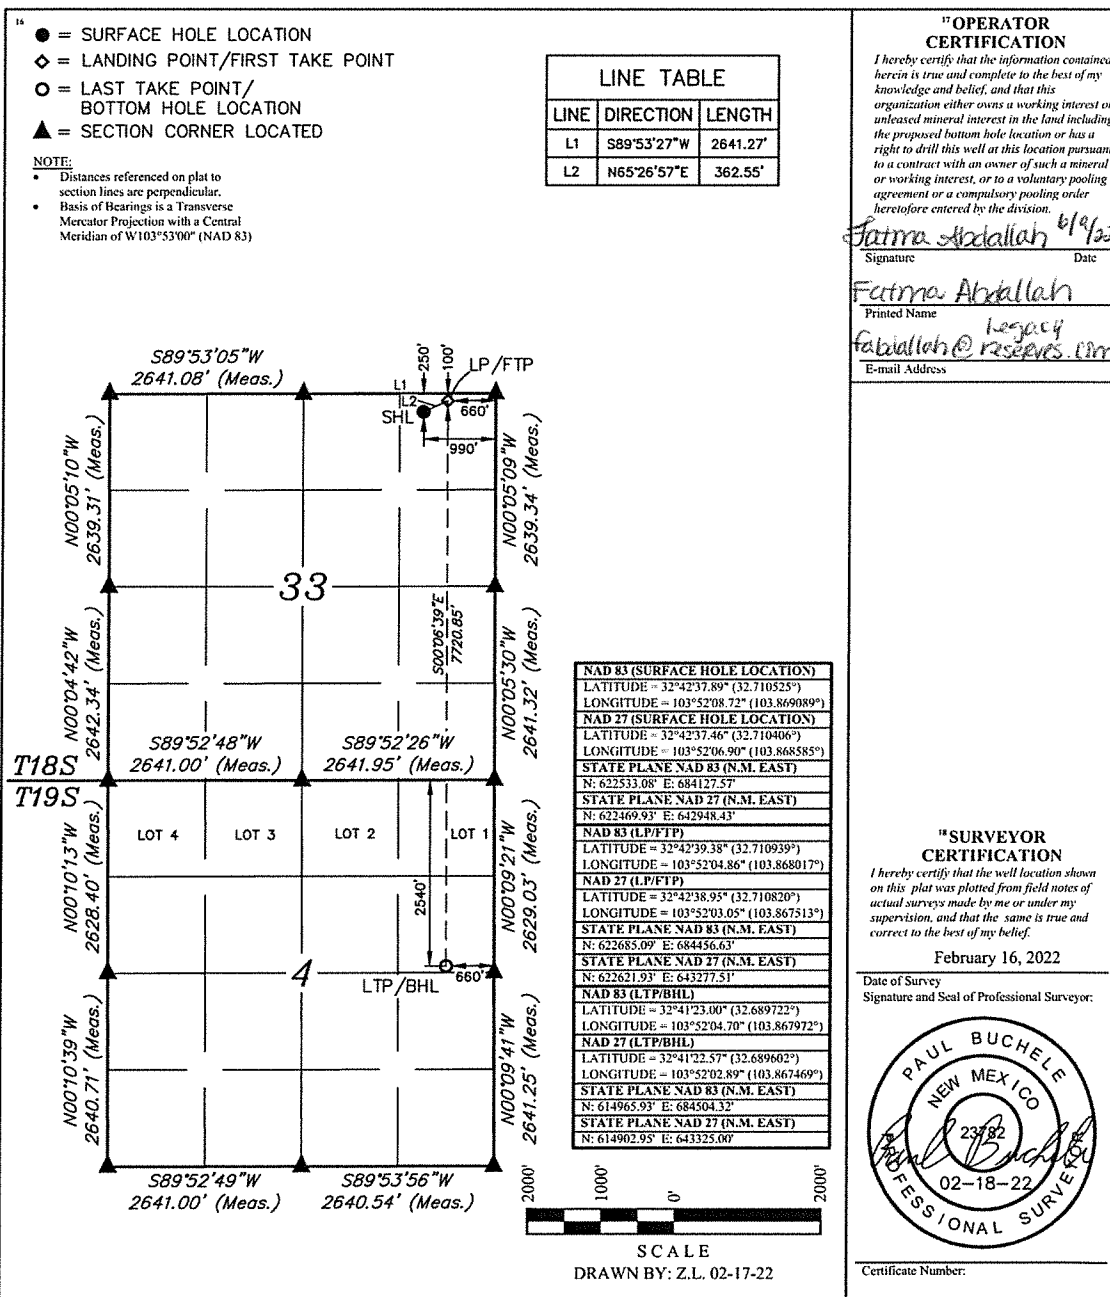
16

● = SURFACE HOLE LOCATION
◇ = LANDING POINT/FIRST TAKE POINT
○ = LAST TAKE POINT/ BOTTOM HOLE LOCATION
▲ = SECTION CORNER LOCATED

NOTE:
• Distances referenced on plat to section lines are perpendicular.
• Basis of Bearings is a Transverse Mercator Projection with a Central Meridian of W103°53'00" (NAD 83)

| LINE TABLE | | |
|---|---|---|
| LINE | DIRECTION | LENGTH |
| L1 | S89°53'27"W | 2641.27' |
| L2 | N65°26'57"E | 362.55' |

S89°53'05"W 2641.08' (Meas.)
250'
100'
LP/FTP
L1
L2
SHL
660'
990'
N00°05'10"W 2639.31' (Meas.)
N00°05'09"W 2639.34' (Meas.)
33
S00°06'39"E 7720.85'
N00°04'42"W 2642.34' (Meas.)
N00°05'30"W 2641.32' (Meas.)
S89°52'48"W 2641.00' (Meas.)
S89°52'26"W 2641.95' (Meas.)
T18S
T19S
LOT 4
LOT 3
LOT 2
LOT 1
N00°10'13"W 2628.40' (Meas.)
N00°09'21"W 2629.03' (Meas.)
2540'
4
660'
LTP/BHL
N00°10'39"W 2640.71' (Meas.)
N00°09'41"W 2641.25' (Meas.)
S89°52'49"W 2641.00' (Meas.)
S89°53'56"W 2640.54' (Meas.)

NAD 83 (SURFACE HOLE LOCATION)
LATITUDE = 32°42'37.89" (32.710525°)
LONGITUDE = 103°52'08.72" (103.869089°)
NAD 27 (SURFACE HOLE LOCATION)
LATITUDE = 32°42'37.46" (32.710406°)
LONGITUDE = 103°52'06.90" (103.868585°)
STATE PLANE NAD 83 (N.M. EAST)
N: 622533.08' E: 684127.57'
STATE PLANE NAD 27 (N.M. EAST)
N: 622469.93' E: 642948.43'
NAD 83 (LP/FTP)
LATITUDE = 32°42'39.38" (32.710939°)
LONGITUDE = 103°52'04.86" (103.868017°)
NAD 27 (LP/FTP)
LATITUDE = 32°42'38.95" (32.710820°)
LONGITUDE = 103°52'03.05" (103.867513°)
STATE PLANE NAD 83 (N.M. EAST)
N: 622685.09' E: 684456.63'
STATE PLANE NAD 27 (N.M. EAST)
N: 622621.93' E: 643277.51'
NAD 83 (LTP/BHL)
LATITUDE = 32°41'23.00" (32.689722°)
LONGITUDE = 103°52'04.70" (103.867972°)
NAD 27 (LTP/BHL)
LATITUDE = 32°41'22.57" (32.689602°)
LONGITUDE = 103°52'02.89" (103.867469°)
STATE PLANE NAD 83 (N.M. EAST)
N: 614965.93' E: 684504.32'
STATE PLANE NAD 27 (N.M. EAST)
N: 614902.95' E: 643325.00'

2000' 1000' 0' 2000'
SCALE
DRAWN BY: Z.L. 02-17-22

17 OPERATOR CERTIFICATION
I hereby certify that the information contained herein is true and complete to the best of my knowledge and belief, and that this organization either owns a working interest or unleased mineral interest in the land including the proposed bottom hole location or has a right to drill this well at this location pursuant to a contract with an owner of such a mineral or working interest, or to a voluntary pooling agreement or a compulsory pooling order heretofore entered by the division.
Fatma Abdallah 6/9/2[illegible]
Signature Date
Fatma Abdallah
Printed Name
fabdallah@legacyreserves.com
E-mail Address

18 SURVEYOR CERTIFICATION
I hereby certify that the well location shown on this plat was plotted from field notes of actual surveys made by me or under my supervision, and that the same is true and correct to the best of my belief.
February 16, 2022
Date of Survey
Signature and Seal of Professional Surveyor:
PAUL BUCHELE
NEW MEXICO
23782
02-18-22
PROFESSIONAL SURVEYOR
Certificate Number: